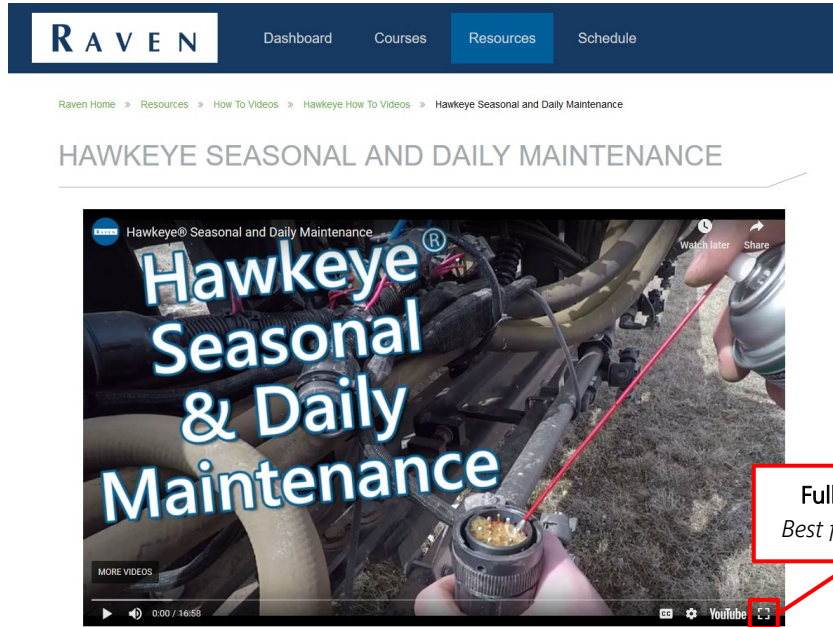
RAVEN

Dashboard Courses Resources Schedule

Raven Home » Resources » How To Videos » Hawkeye How To Videos » Hawkeye Seasonal and Daily Maintenance

HAWKEYE SEASONAL AND DAILY MAINTENANCE

RAVEN Hawkeye® Seasonal and Daily Maintenance

Watch later Share

Hawkeye® Seasonal & Daily Maintenance

MORE VIDEOS

0:00 / 16:58

CC YouTube

Full
Best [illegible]